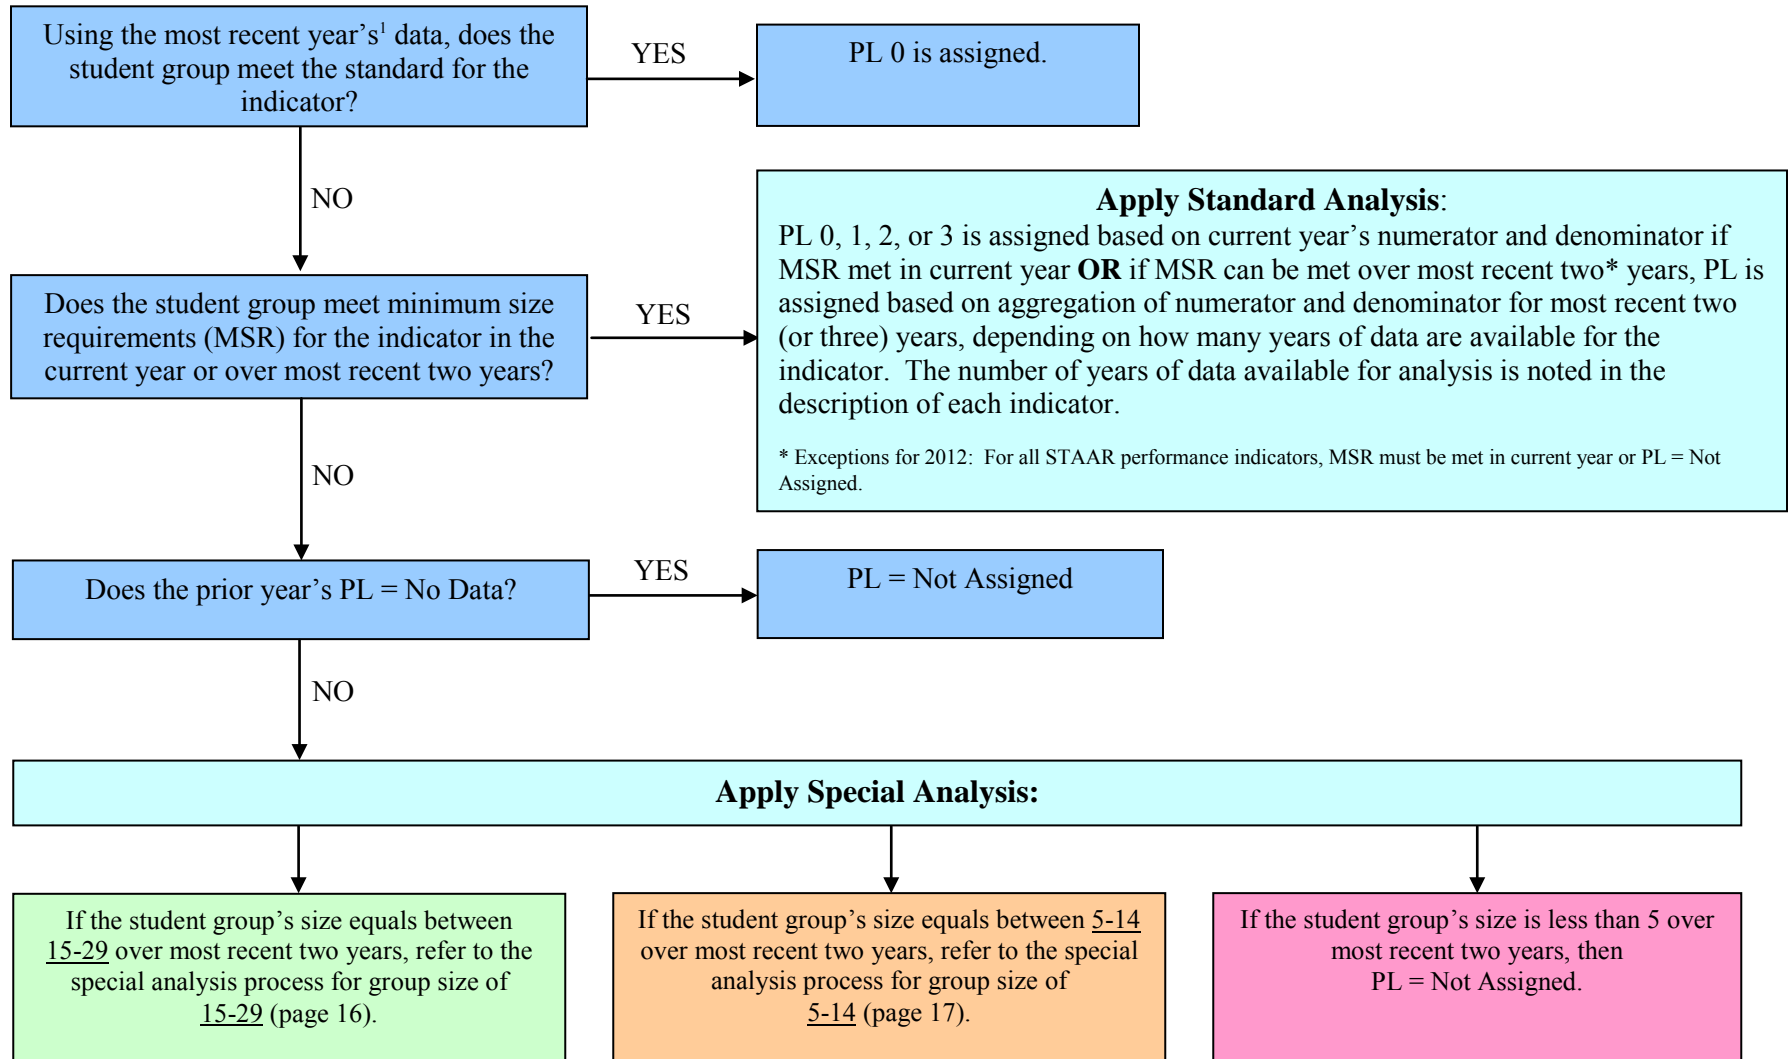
Using the most recent year's$^1$ data, does the student group meet the standard for the indicator?

YES

PL 0 is assigned.

NO

Apply Standard Analysis:
PL 0, 1, 2, or 3 is assigned based on current year's numerator and denominator if MSR met in current year OR if MSR can be met over most recent two* years, PL is assigned based on aggregation of numerator and denominator for most recent two (or three) years, depending on how many years of data are available for the indicator. The number of years of data available for analysis is noted in the description of each indicator.

* Exceptions for 2012: For all STAAR performance indicators, MSR must be met in current year or PL = Not Assigned.

Does the student group meet minimum size requirements (MSR) for the indicator in the current year or over most recent two years?

YES

NO

Does the prior year's PL = No Data?

YES

PL = Not Assigned

NO

Apply Special Analysis:

If the student group's size equals between 15-29 over most recent two years, refer to the special analysis process for group size of 15-29 (page 16).

If the student group's size equals between 5-14 over most recent two years, refer to the special analysis process for group size of 5-14 (page 17).

If the student group's size is less than 5 over most recent two years, then PL = Not Assigned.